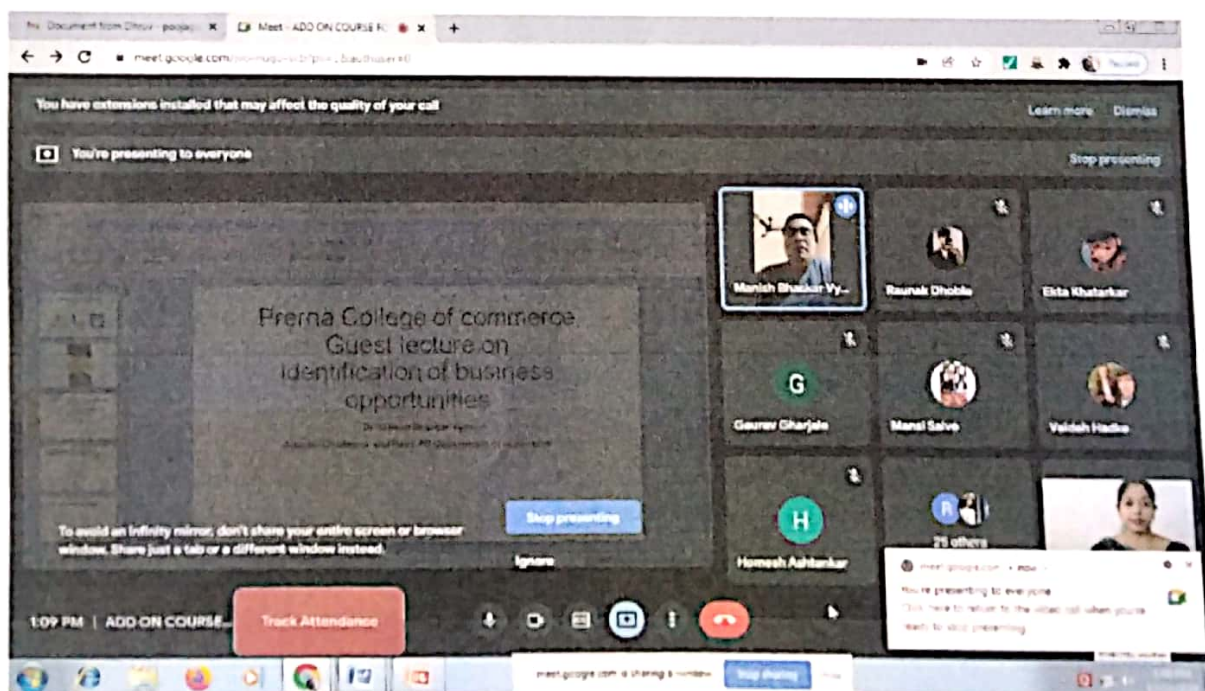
Fw: Document from Dhruv - poojaj
Meet - ADD ON COURSE F
meet.google.com/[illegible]
You have extensions installed that may affect the quality of your call
Learn more
Dismiss
You're presenting to everyone
Stop presenting
Prerna College of commerce
Guest lecture on
identification of business
opportunities
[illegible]
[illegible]
Stop presenting
To avoid an infinity mirror, don't share your entire screen or browser window. Share just a tab or a different window instead.
Ignore
Manish Bhaskar Vy...
Raunak Dhoble
Ekta Khatarkar
G
Gaurav Gharjale
Mansi Salve
Vaidehi Hadke
H
Homesh Ashtankar
21 others
1:09 PM | ADD ON COURSE...
Track Attendance
meet.google.com • now
You're presenting to everyone
Click here to return to the video call when you're ready to stop presenting
meet.google.com is sharing a window
Stop sharing
Hide